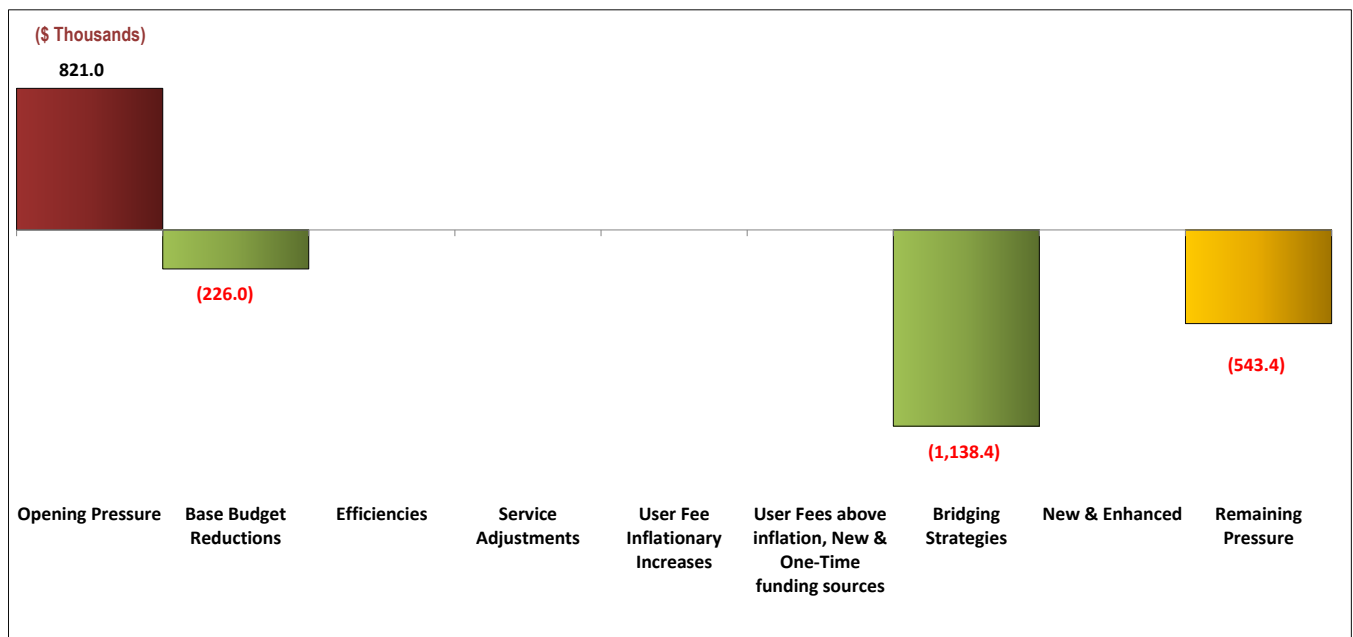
($ Thousands)

821.0

(226.0)

(1,138.4)

(543.4)

Opening Pressure

Base Budget Reductions

Efficiencies

Service Adjustments

User Fee Inflationary Increases

User Fees above inflation, New & One-Time funding sources

Bridging Strategies

New & Enhanced

Remaining Pressure